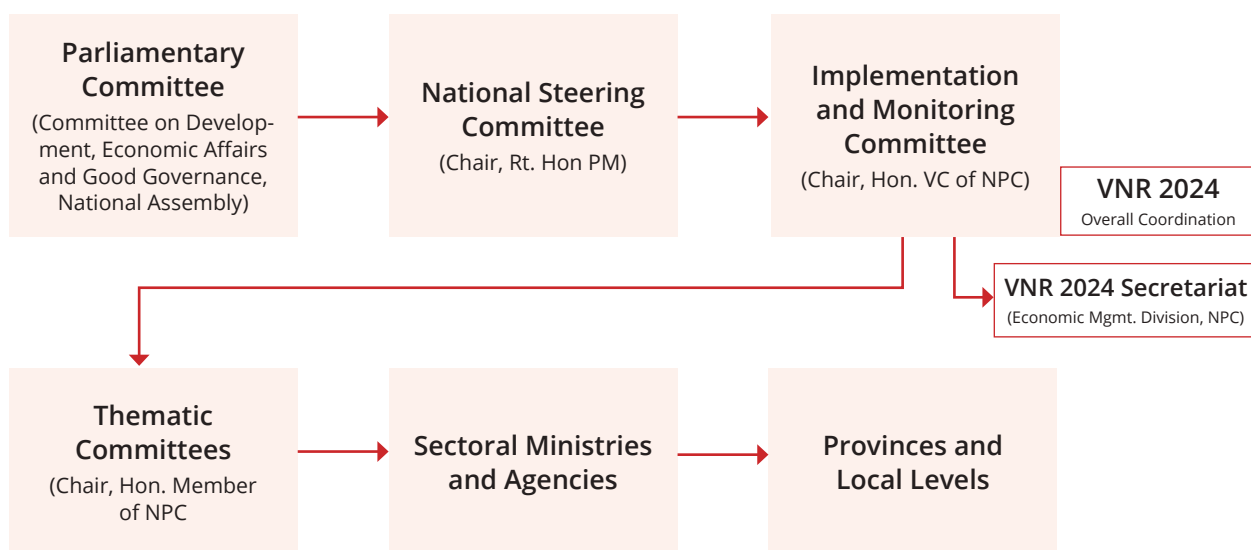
Parliamentary Committee
(Committee on Development, Economic Affairs and Good Governance, National Assembly)

National Steering Committee
(Chair, Rt. Hon PM)

Implementation and Monitoring Committee
(Chair, Hon. VC of NPC)

VNR 2024
Overall Coordination

VNR 2024 Secretariat
(Economic Mgmt. Division, NPC)

Thematic Committees
(Chair, Hon. Member of NPC

Sectoral Ministries and Agencies

Provinces and Local Levels